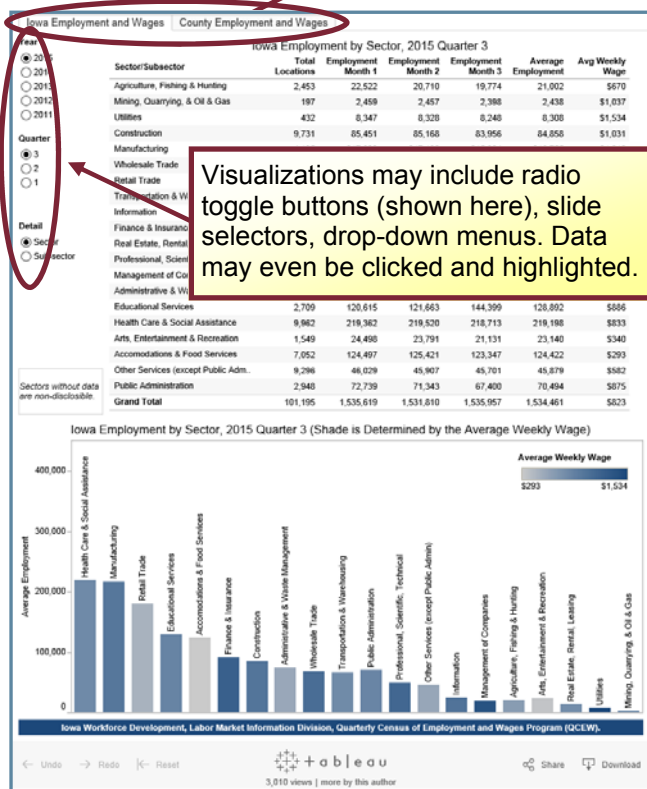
Iowa Employment and Wages | County Employment and Wages

Year
2015
2014
2013
2012
2011

Quarter
3
2
1

Detail
Sector
Subsector

Sectors without data are non-disclosible.

Iowa Employment by Sector, 2015 Quarter 3

| Sector/Subsector | Total Locations | Employment Month 1 | Employment Month 2 | Employment Month 3 | Average Employment | Avg Weekly Wage |
|---|---|---|---|---|---|---|
| Agriculture, Fishing & Hunting | 2,453 | 22,522 | 20,710 | 19,774 | 21,002 | $670 |
| Mining, Quarrying, & Oil & Gas | 197 | 2,459 | 2,457 | 2,398 | 2,438 | $1,037 |
| Utilities | 432 | 8,347 | 8,328 | 8,248 | 8,308 | $1,534 |
| Construction | 9,731 | 85,451 | 85,168 | 83,956 | 84,858 | $1,031 |
| Manufacturing | | | | | | |
| Wholesale Trade | | | | | | |
| Retail Trade | | | | | | |
| Transportation & W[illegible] | | | | | | |
| Information | | | | | | |
| Finance & Insuranc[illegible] | | | | | | |
| Real Estate, Rental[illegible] | | | | | | |
| Professional, Scient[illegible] | | | | | | |
| Management of Co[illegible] | | | | | | |
| Administrative & W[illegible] | | | | | | |
| Educational Services | 2,709 | 120,615 | 121,663 | 144,399 | 128,892 | $886 |
| Health Care & Social Assistance | 9,982 | 219,362 | 219,520 | 218,713 | 219,198 | $833 |
| Arts, Entertainment & Recreation | 1,549 | 24,498 | 23,791 | 21,131 | 23,140 | $340 |
| Accomodations & Food Services | 7,052 | 124,497 | 125,421 | 123,347 | 124,422 | $293 |
| Other Services (except Public Adm.. | 9,296 | 46,029 | 45,907 | 45,701 | 45,879 | $582 |
| Public Administration | 2,948 | 72,739 | 71,343 | 67,400 | 70,494 | $875 |
| Grand Total | 101,195 | 1,535,619 | 1,531,810 | 1,535,957 | 1,534,461 | $823 |

Visualizations may include radio toggle buttons (shown here), slide selectors, drop-down menus. Data may even be clicked and highlighted.

Iowa Employment by Sector, 2015 Quarter 3 (Shade is Determined by the Average Weekly Wage)

Average Weekly Wage
$293 $1,534

Average Employment
400,000
300,000
200,000
100,000
0

Health Care & Social Assistance
Manufacturing
Retail Trade
Educational Services
Accomodations & Food Services
Finance & Insurance
Construction
Administrative & Waste Management
Wholesale Trade
Transportation & Warehousing
Public Administration
Professional, Scientific, Technical
Other Services (except Public Admin)
Information
Management of Companies
Agriculture, Fishing & Hunting
Arts, Entertainment & Recreation
Real Estate, Rental, Leasing
Utilities
Mining, Quarrying, & Oil & Gas

Iowa Workforce Development, Labor Market Information Division, Quarterly Census of Employment and Wages Program (QCEW).

Undo Redo Reset
+ a b | e a u
3,010 views | more by this author
Share Download